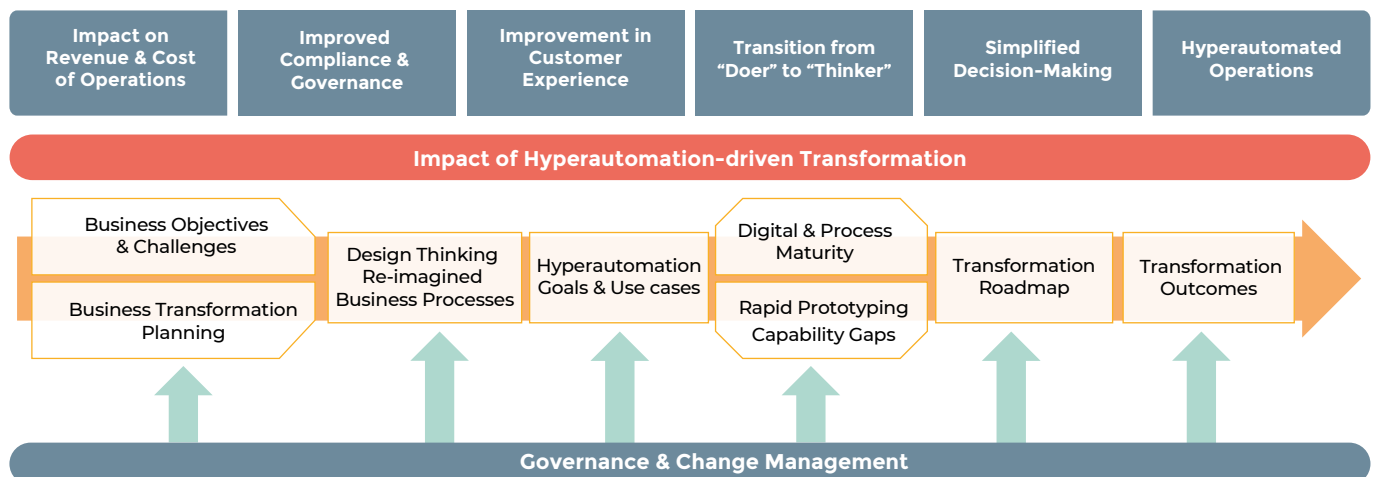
Impact on Revenue & Cost of Operations

Improved Compliance & Governance

Improvement in Customer Experience

Transition from “Doer” to “Thinker”

Simplified Decision-Making

Hyperautomated Operations

Impact of Hyperautomation-driven Transformation

Business Objectives & Challenges

Business Transformation Planning

Design Thinking Re-imagined Business Processes

Hyperautomation Goals & Use cases

Digital & Process Maturity

Rapid Prototyping Capability Gaps

Transformation Roadmap

Transformation Outcomes

Governance & Change Management